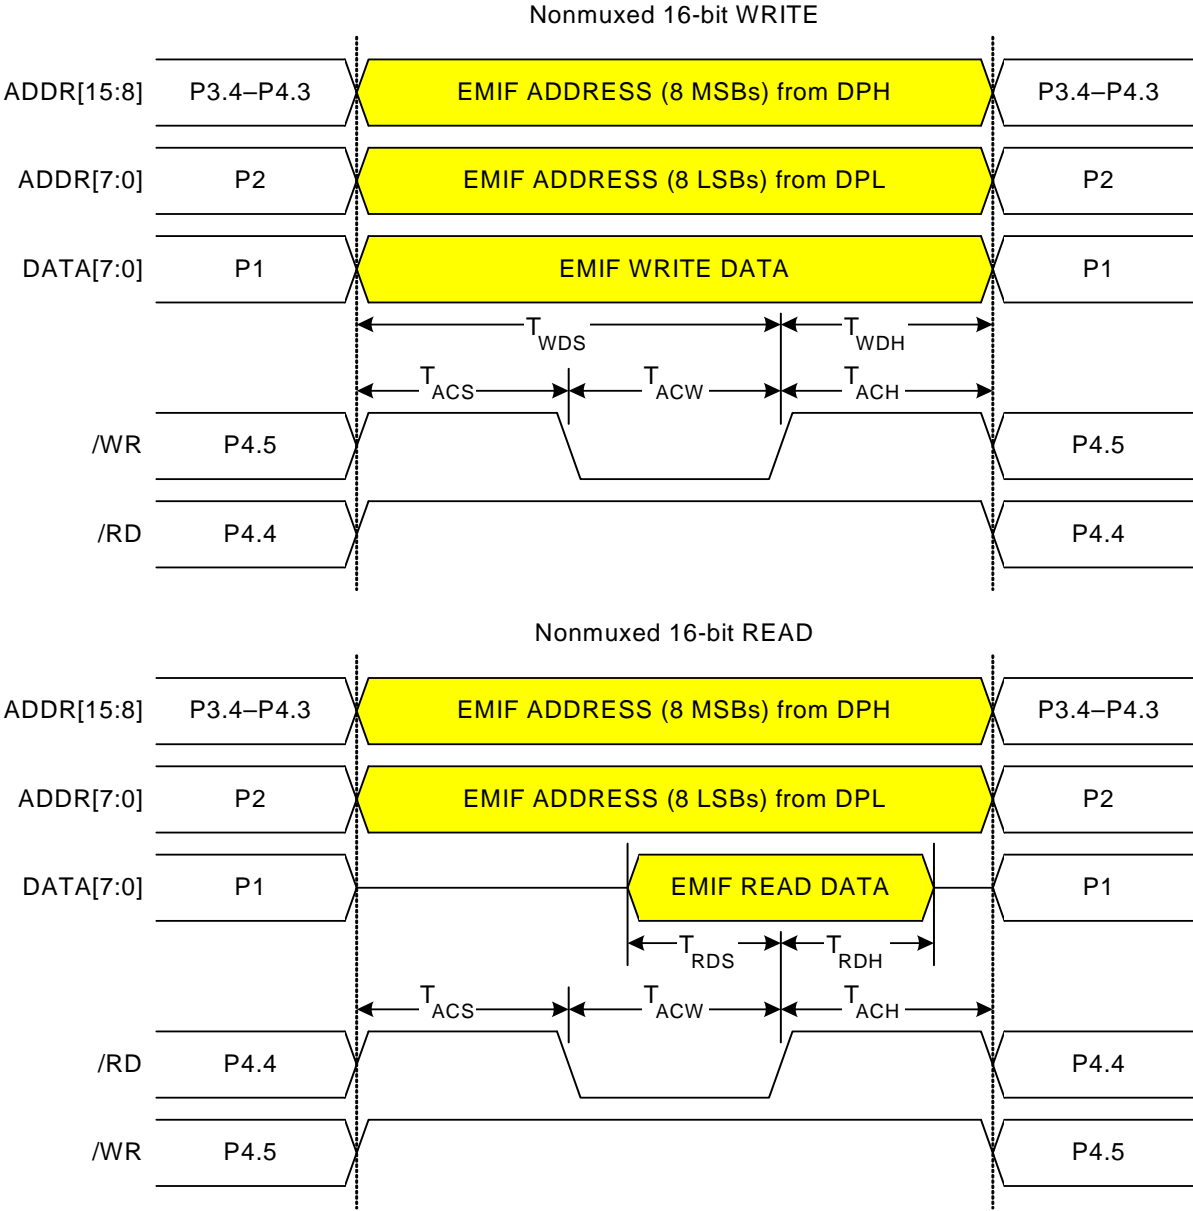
Nonmuxed 16-bit WRITE

ADDR[15:8] P3.4–P4.3 EMIF ADDRESS (8 MSBs) from DPH P3.4–P4.3

ADDR[7:0] P2 EMIF ADDRESS (8 LSBs) from DPL P2

DATA[7:0] P1 EMIF WRITE DATA P1

$T_{WDS}$ $T_{WDH}$

$T_{ACS}$ $T_{ACW}$ $T_{ACH}$

/WR P4.5 P4.5

/RD P4.4 P4.4

Nonmuxed 16-bit READ

ADDR[15:8] P3.4–P4.3 EMIF ADDRESS (8 MSBs) from DPH P3.4–P4.3

ADDR[7:0] P2 EMIF ADDRESS (8 LSBs) from DPL P2

DATA[7:0] P1 EMIF READ DATA P1

$T_{RDS}$ $T_{RDH}$

$T_{ACS}$ $T_{ACW}$ $T_{ACH}$

/RD P4.4 P4.4

/WR P4.5 P4.5